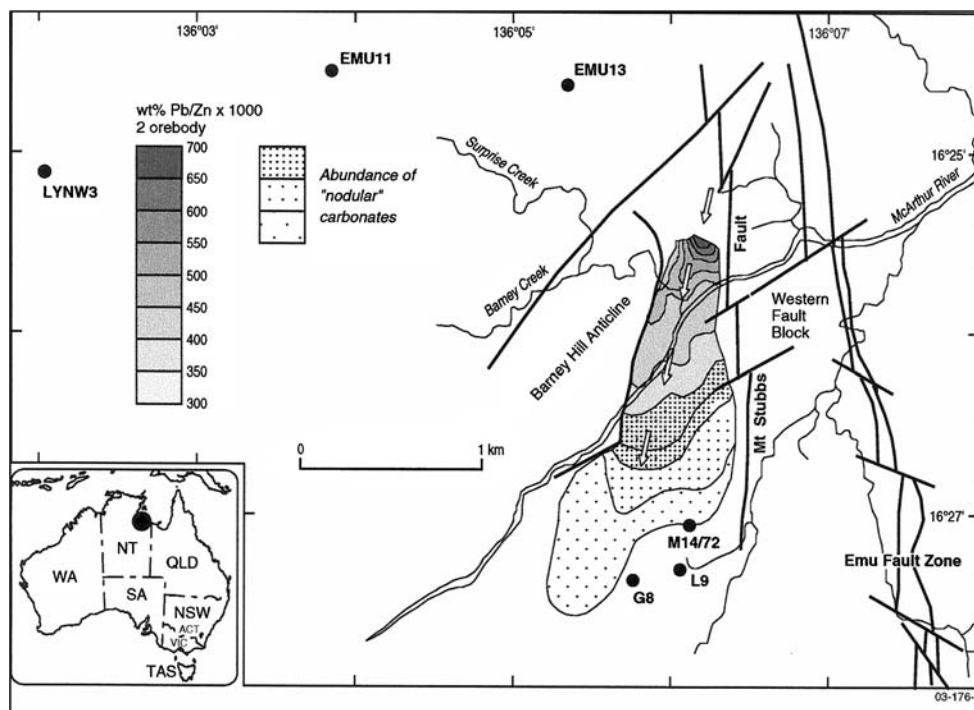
136°03'

136°05'

136°07'

EMU11

EMU13

LYNW3

wt% Pb/Zn x 1000
2 orebody

700
650
600
550
500
450
400
350
300

Abundance of "nodular" carbonates

Surprise Creek

16°25'

McArthur River

Barney Creek

Fault

Western Fault Block

Barney Hill Anticline

Mt Stubbs

0

1 km

16°27'

M14/72

Emu Fault Zone

G8

L9

NT

QLD

WA

SA

NSW

ACT

VIC

TAS

03-176-